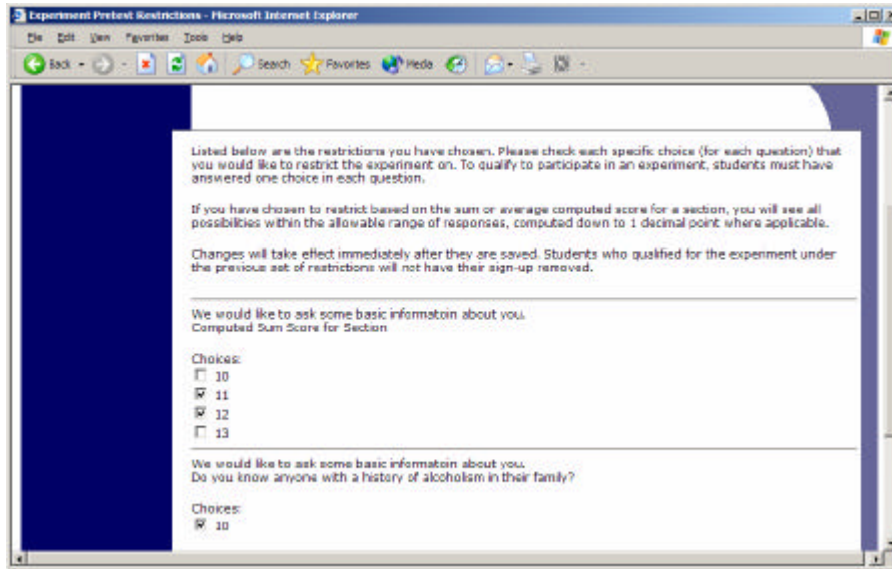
Experiment Pretest Restrictions - Microsoft Internet Explorer

File Edit View Favorites Tools Help

Back Search Favorites Media

Listed below are the restrictions you have chosen. Please check each specific choice (for each question) that you would like to restrict the experiment on. To qualify to participate in an experiment, students must have answered one choice in each question.

If you have chosen to restrict based on the sum or average computed score for a section, you will see all possibilities within the allowable range of responses, computed down to 1 decimal point where applicable.

Changes will take effect immediately after they are saved. Students who qualified for the experiment under the previous set of restrictions will not have their sign-up removed.

We would like to ask some basic informatoin about you.
Computed Sum Score for Section

Choices:
10
11
12
13

We would like to ask some basic informatoin about you.
Do you know anyone with a history of alcoholism in their family?

Choices:
10